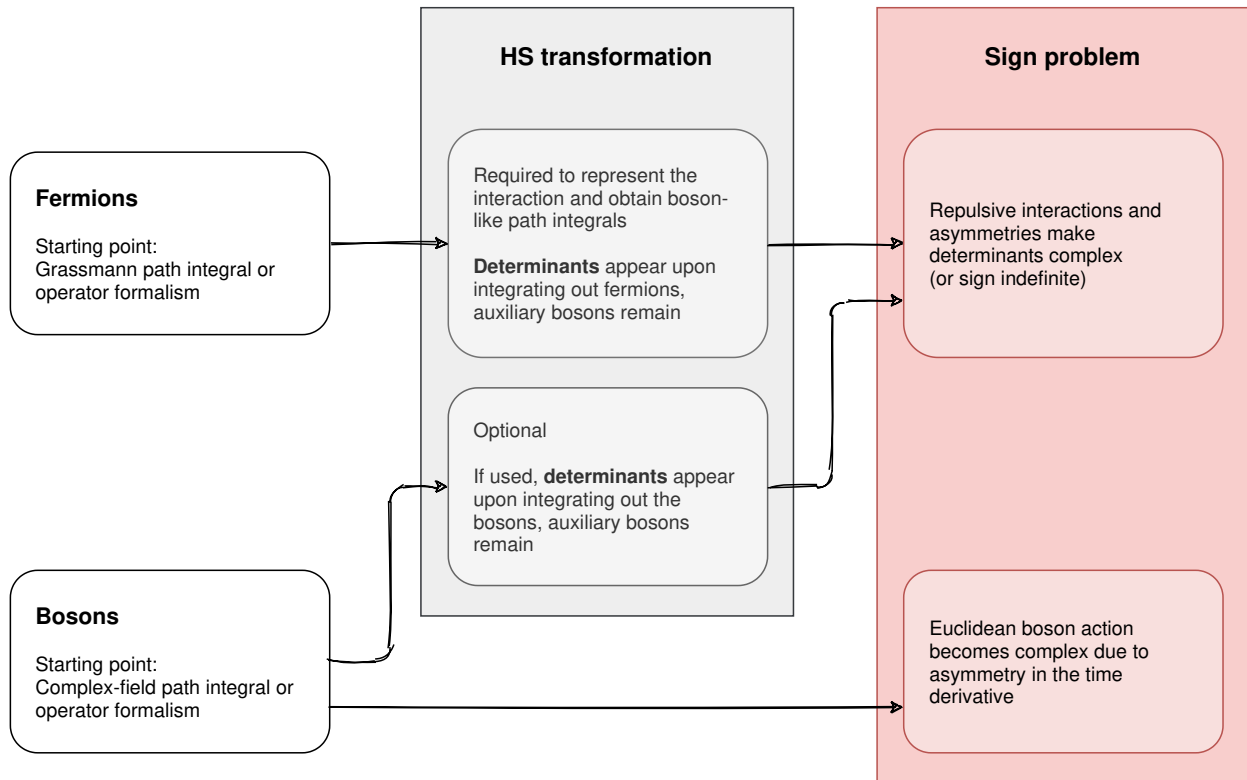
HS transformation

Sign problem

Fermions

Starting point:
Grassmann path integral or operator formalism

Required to represent the interaction and obtain boson-like path integrals

**Determinants** appear upon integrating out fermions, auxiliary bosons remain

Repulsive interactions and asymmetries make determinants complex (or sign indefinite)

Optional

If used, **determinants** appear upon integrating out the bosons, auxiliary bosons remain

Bosons

Starting point:
Complex-field path integral or operator formalism

Euclidean boson action becomes complex due to asymmetry in the time derivative